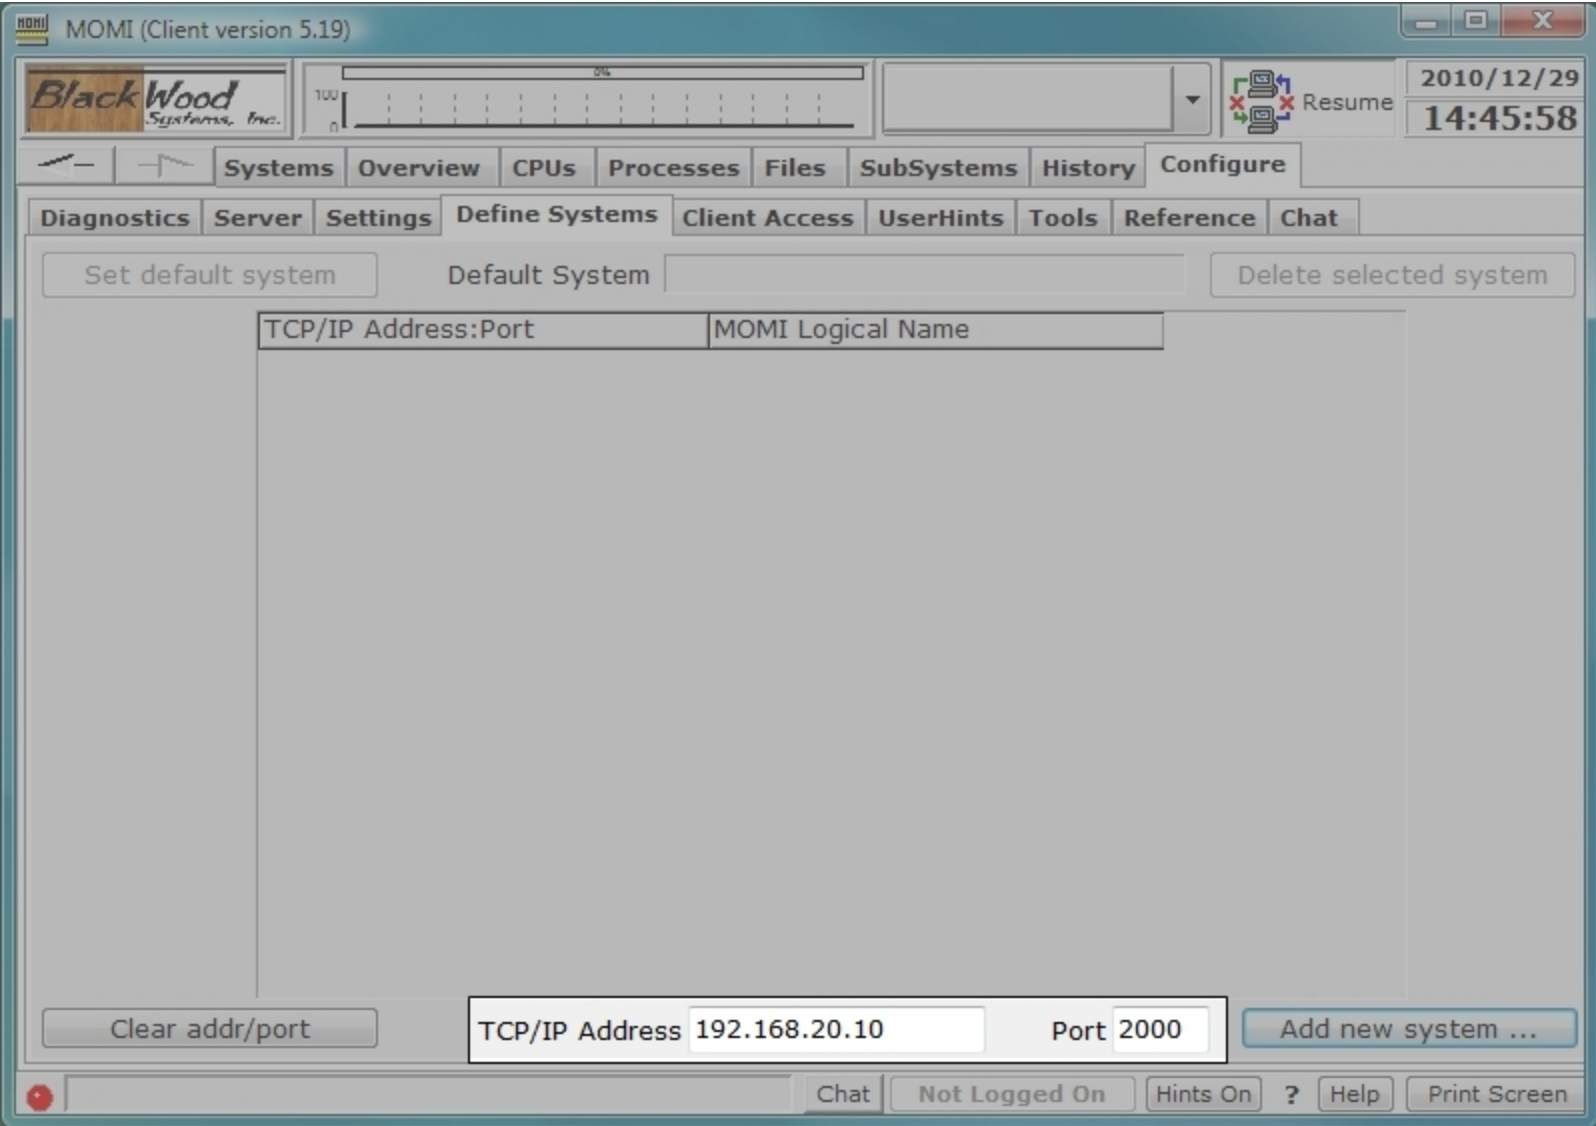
MOMI (Client version 5.19)

BlackWood Systems, Inc.

0%

100

0

Resume

2010/12/29

14:45:58

Systems Overview CPUs Processes Files SubSystems History Configure

Diagnostics Server Settings Define Systems Client Access UserHints Tools Reference Chat

Set default system

Default System

Delete selected system

| TCP/IP Address:Port | MOMI Logical Name |
|---|---|

Clear addr/port

TCP/IP Address 192.168.20.10

Port 2000

Add new system ...

Chat Not Logged On Hints On ? Help Print Screen